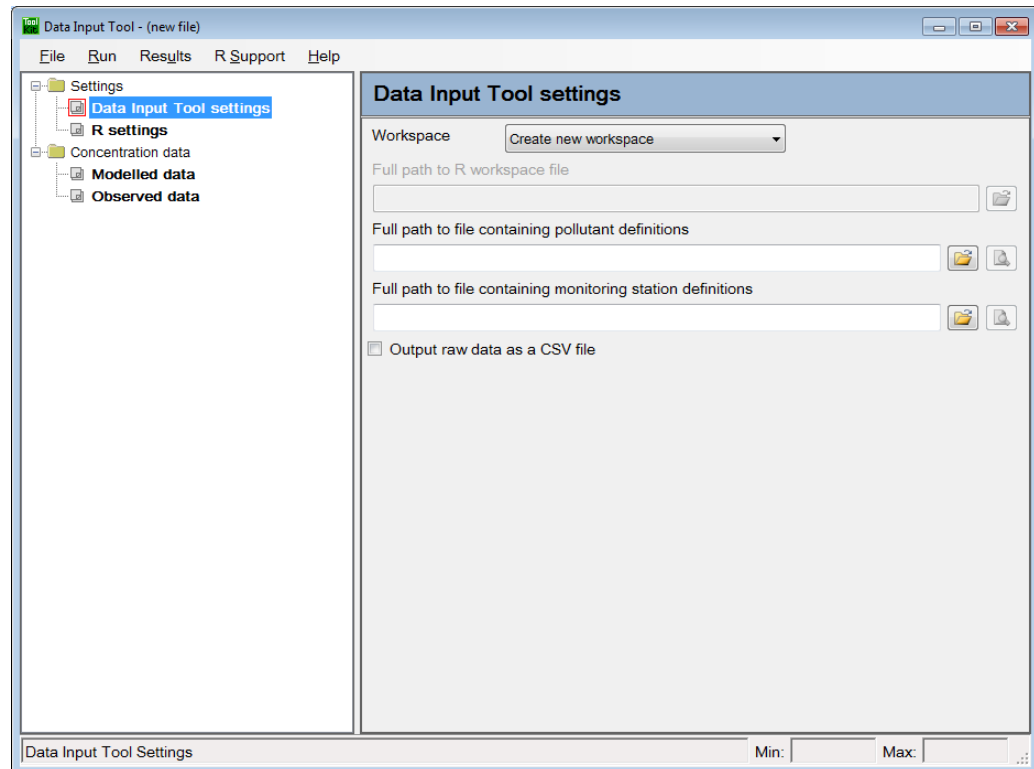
Tool Kit Data Input Tool - (new file)

File Run Results R Support Help

Settings
Data Input Tool settings
R settings
Concentration data
Modelled data
Observed data

Data Input Tool settings

Workspace Create new workspace

Full path to R workspace file

Full path to file containing pollutant definitions

Full path to file containing monitoring station definitions

Output raw data as a CSV file

Data Input Tool Settings Min: Max: